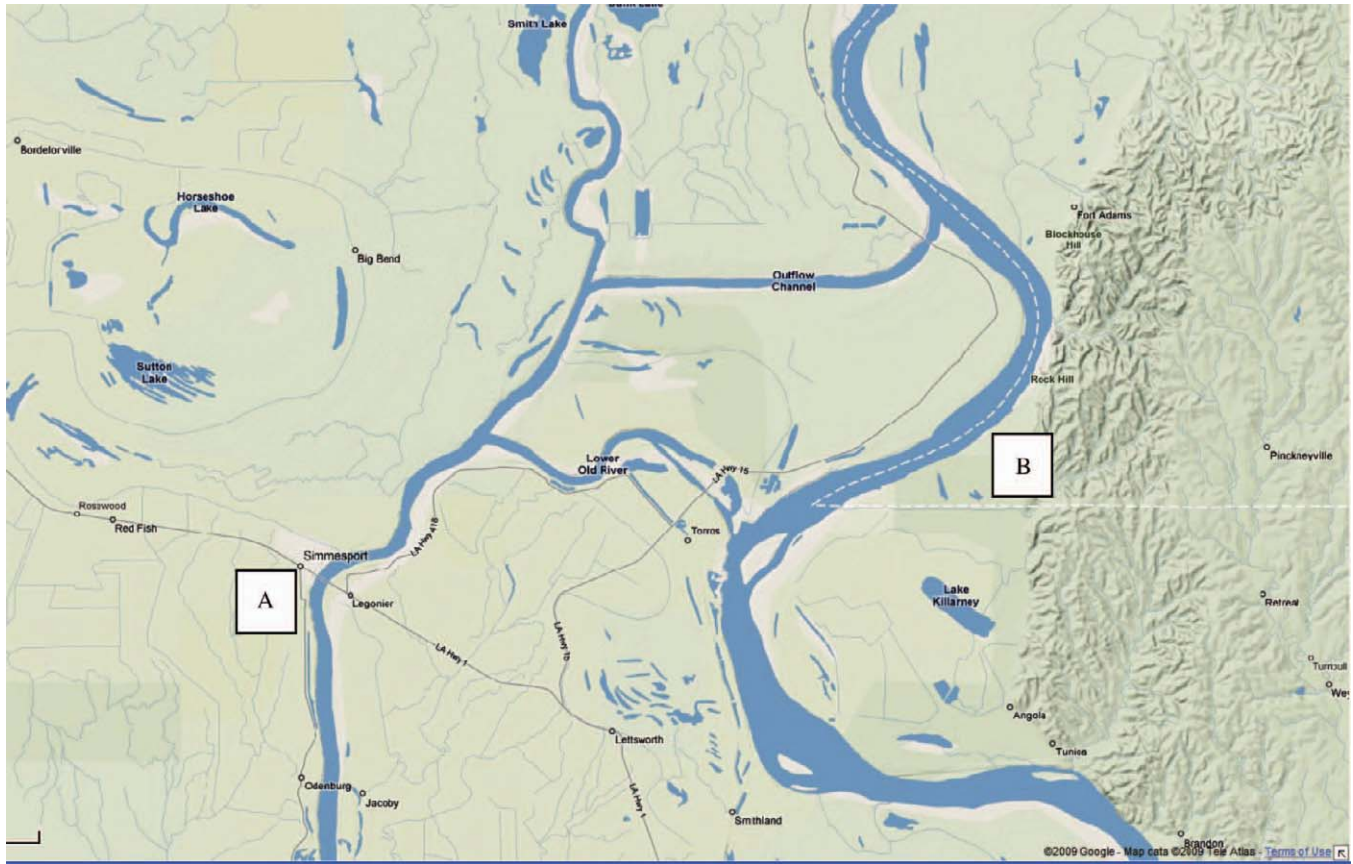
Smith Lake
Bordelonville
Horseshoe Lake
Big Bend
Sutton Lake
Outflow Channel
Fort Adams
Blockhouse Hill
Rock Hill
B
Pinckneyville
Lower Old River
LA Hwy 15
Rosswood
Red Fish
Simmesport
LA Hwy 418
Torras
A
Legonier
LA Hwy 1
LA Hwy 15
Lake Killarney
Retreat
Turnbull
Wey
Angola
Tunica
Lettsworth
LA Hwy 1
Odenburg
Jacoby
Smithland
Brandon
©2009 Google - Map data ©2009 Tele Atlas - Terms of Use